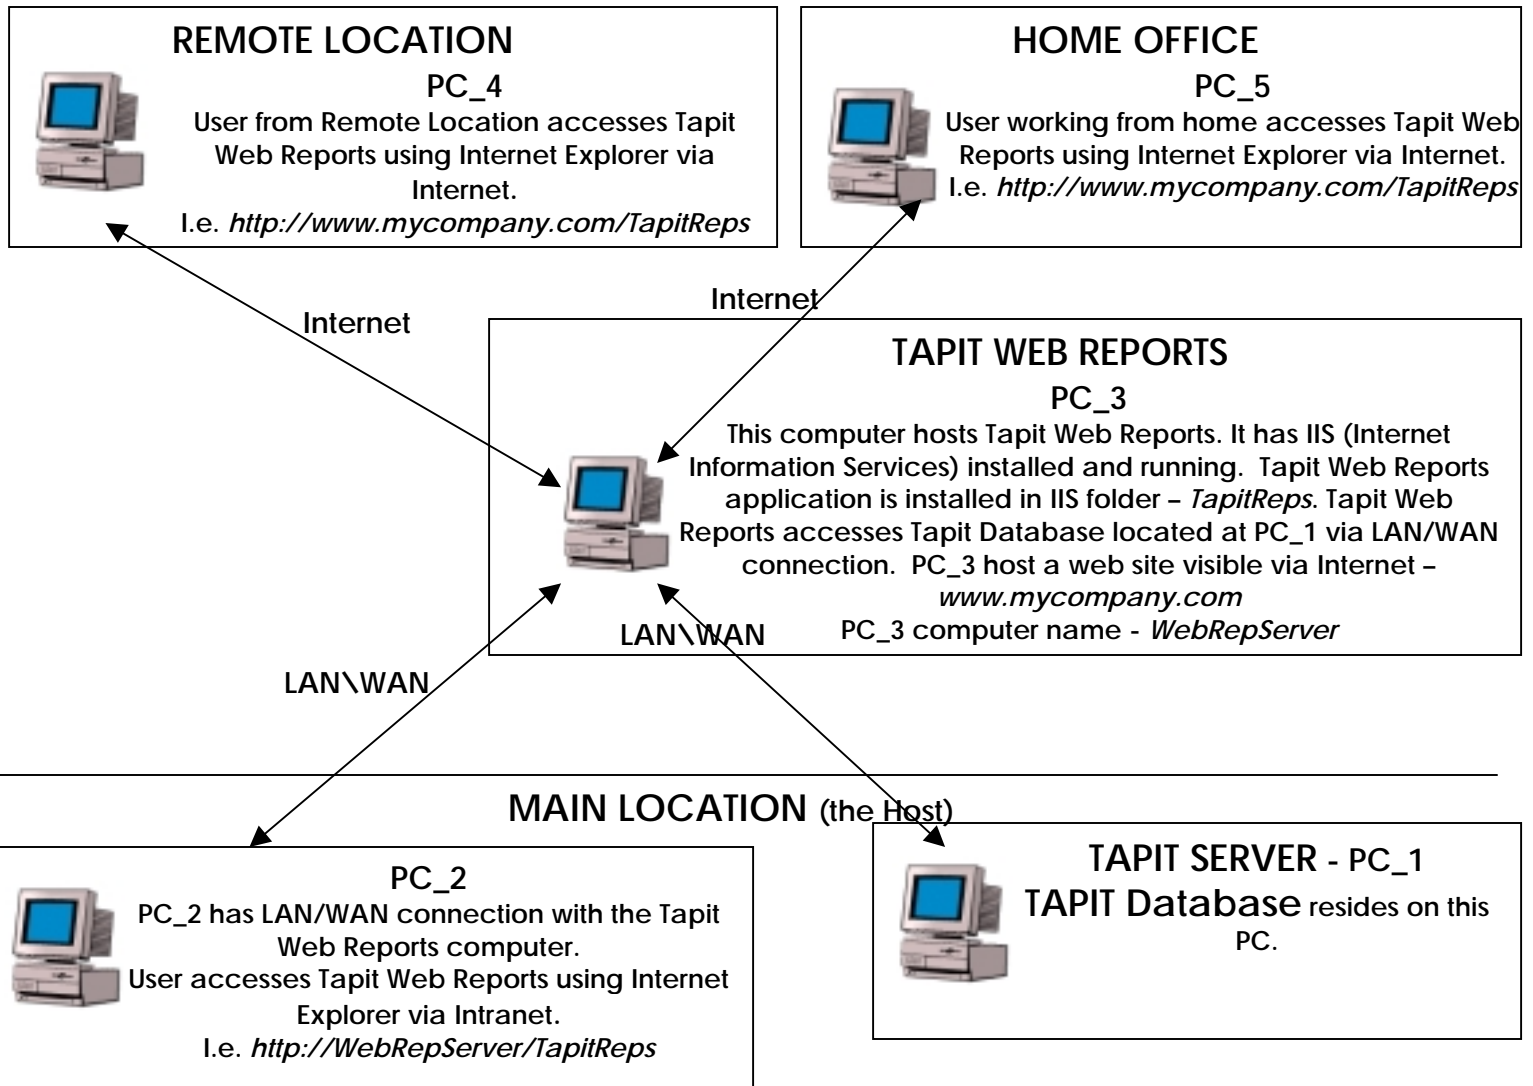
REMOTE LOCATION
PC_4
User from Remote Location accesses Tapit Web Reports using Internet Explorer via Internet.
I.e. *http://www.mycompany.com/TapitReps*

HOME OFFICE
PC_5
User working from home accesses Tapit Web Reports using Internet Explorer via Internet.
I.e. *http://www.mycompany.com/TapitReps*

Internet

Internet

TAPIT WEB REPORTS
PC_3
This computer hosts Tapit Web Reports. It has IIS (Internet Information Services) installed and running. Tapit Web Reports application is installed in IIS folder – *TapitReps*. Tapit Web Reports accesses Tapit Database located at PC_1 via LAN/WAN connection. PC_3 host a web site visible via Internet – *www.mycompany.com*
PC_3 computer name - *WebRepServer*

LAN\WAN

LAN\WAN

MAIN LOCATION (the Host)

PC_2
PC_2 has LAN/WAN connection with the Tapit Web Reports computer.
User accesses Tapit Web Reports using Internet Explorer via Intranet.
I.e. *http://WebRepServer/TapitReps*

TAPIT SERVER - PC_1
TAPIT Database resides on this PC.